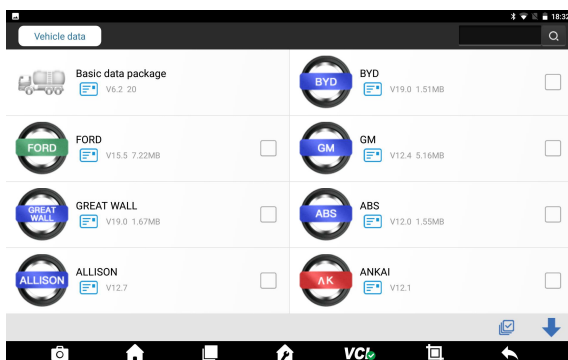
18:32

Vehicle data

Basic data package
V6.2 20

BYD
BYD
V19.0 1.51MB

FORD
FORD
V15.5 7.22MB

GM
GM
V12.4 5.16MB

GREAT WALL
GREAT WALL
V19.0 1.67MB

ABS
ABS
V12.0 1.55MB

ALLISON
ALLISON
V12.7

AK
ANKAI
V12.1

VCI